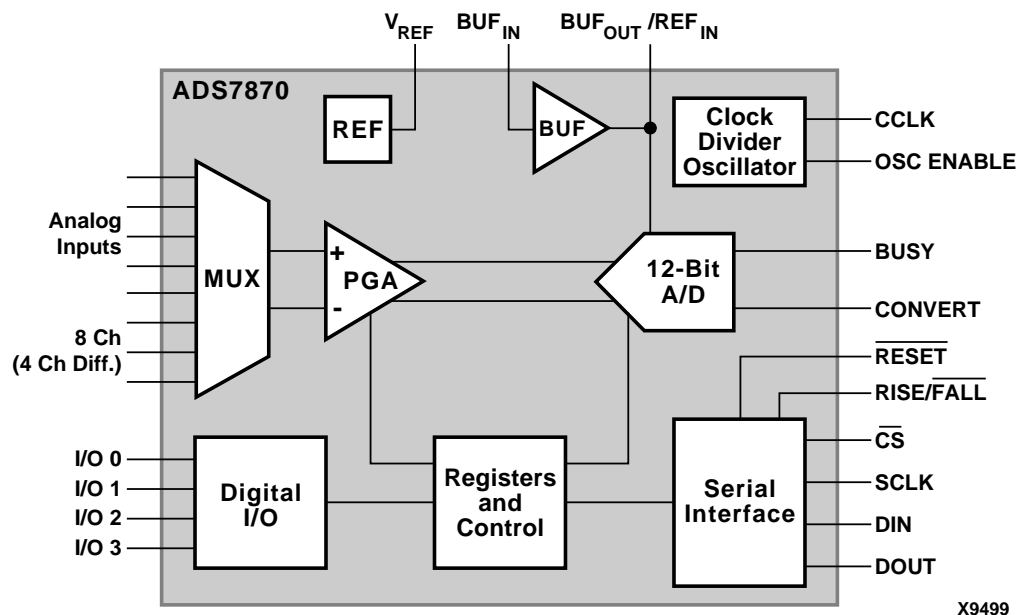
$V_{REF}$ $BUF_{IN}$ $BUF_{OUT}$ /$REF_{IN}$

ADS7870

REF

BUF

Clock Divider Oscillator

CCLK

OSC ENABLE

Analog Inputs

MUX

+ PGA -

12-Bit A/D

BUSY

CONVERT

8 Ch (4 Ch Diff.)

$\overline{RESET}$

RISE/$\overline{FALL}$

$\overline{CS}$

SCLK

DIN

DOUT

I/O 0

I/O 1

I/O 2

I/O 3

Digital I/O

Registers and Control

Serial Interface

X9499